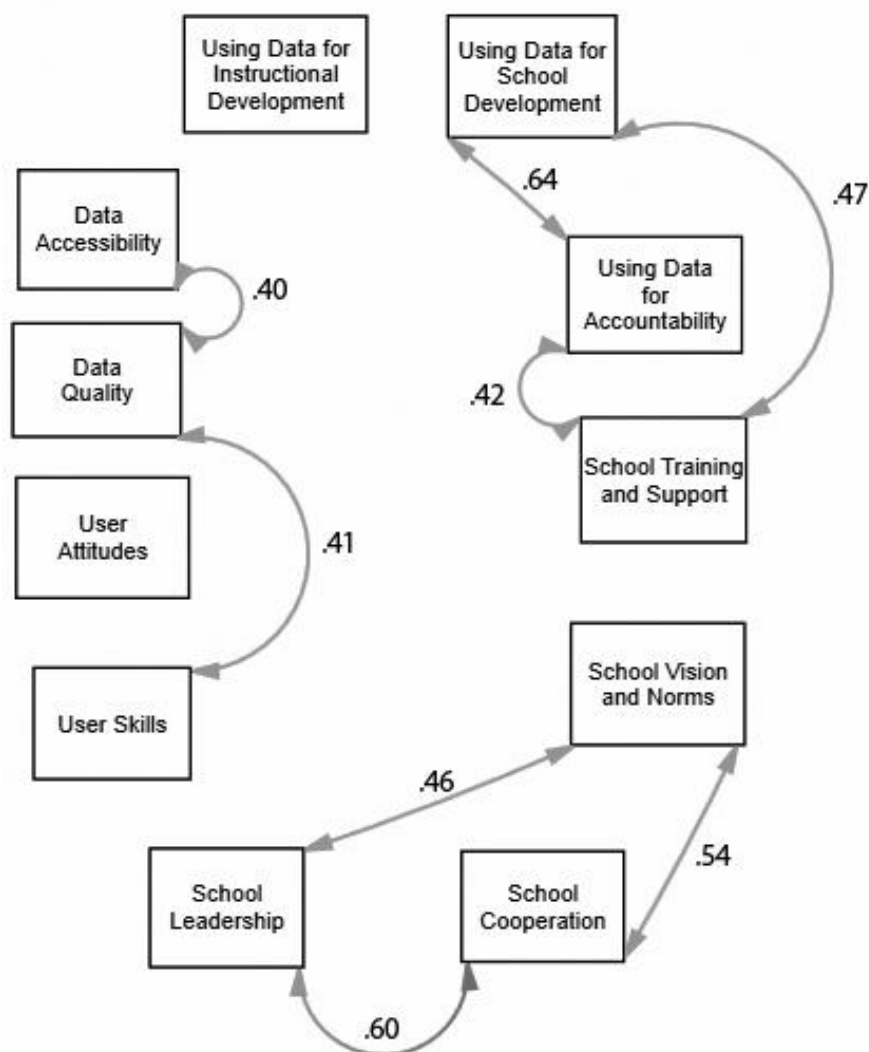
Using Data for Instructional Development

Using Data for School Development

.64

.47

Data Accessibility

.40

Using Data for Accountability

Data Quality

.42

School Training and Support

User Attitudes

.41

School Vision and Norms

User Skills

.46

.54

School Leadership

School Cooperation

.60